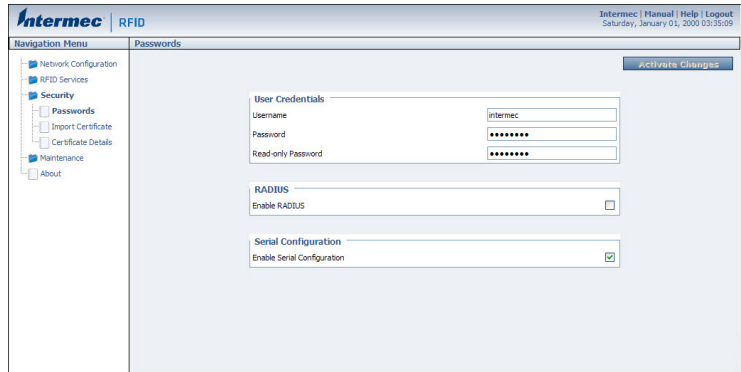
Intermec | RFID

Intermec | Manual | Help | Logout
Saturday, January 01, 2000 03:35:09

Navigation Menu

Network Configuration
RFID Services
Security
Passwords
Import Certificate
Certificate Details
Maintenance
About

Passwords

Activate Changes

User Credentials

| | |
|---|---|
| Username | intermec |
| Password | •••••••• |
| Read-only Password | •••••••• |

RADIUS

Enable RADIUS

Serial Configuration

Enable Serial Configuration